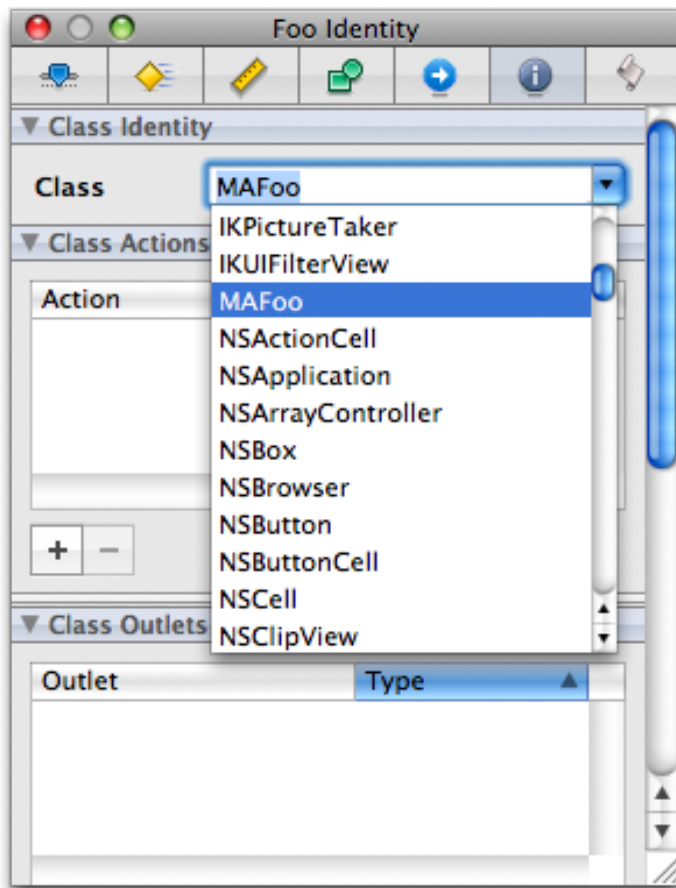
Foo Identity

▼ Class Identity

Class MAFoo

▼ Class Actions

Action

IKPictureTaker
IKUIFilterView
MAFoo
NSActionCell
NSApplication
NSArrayController
NSBox
NSBrowser
NSButton
NSButtonCell
NSCell
NSClipView

+ −

▼ Class Outlets

| Outlet | Type ▲ |
|---|---|